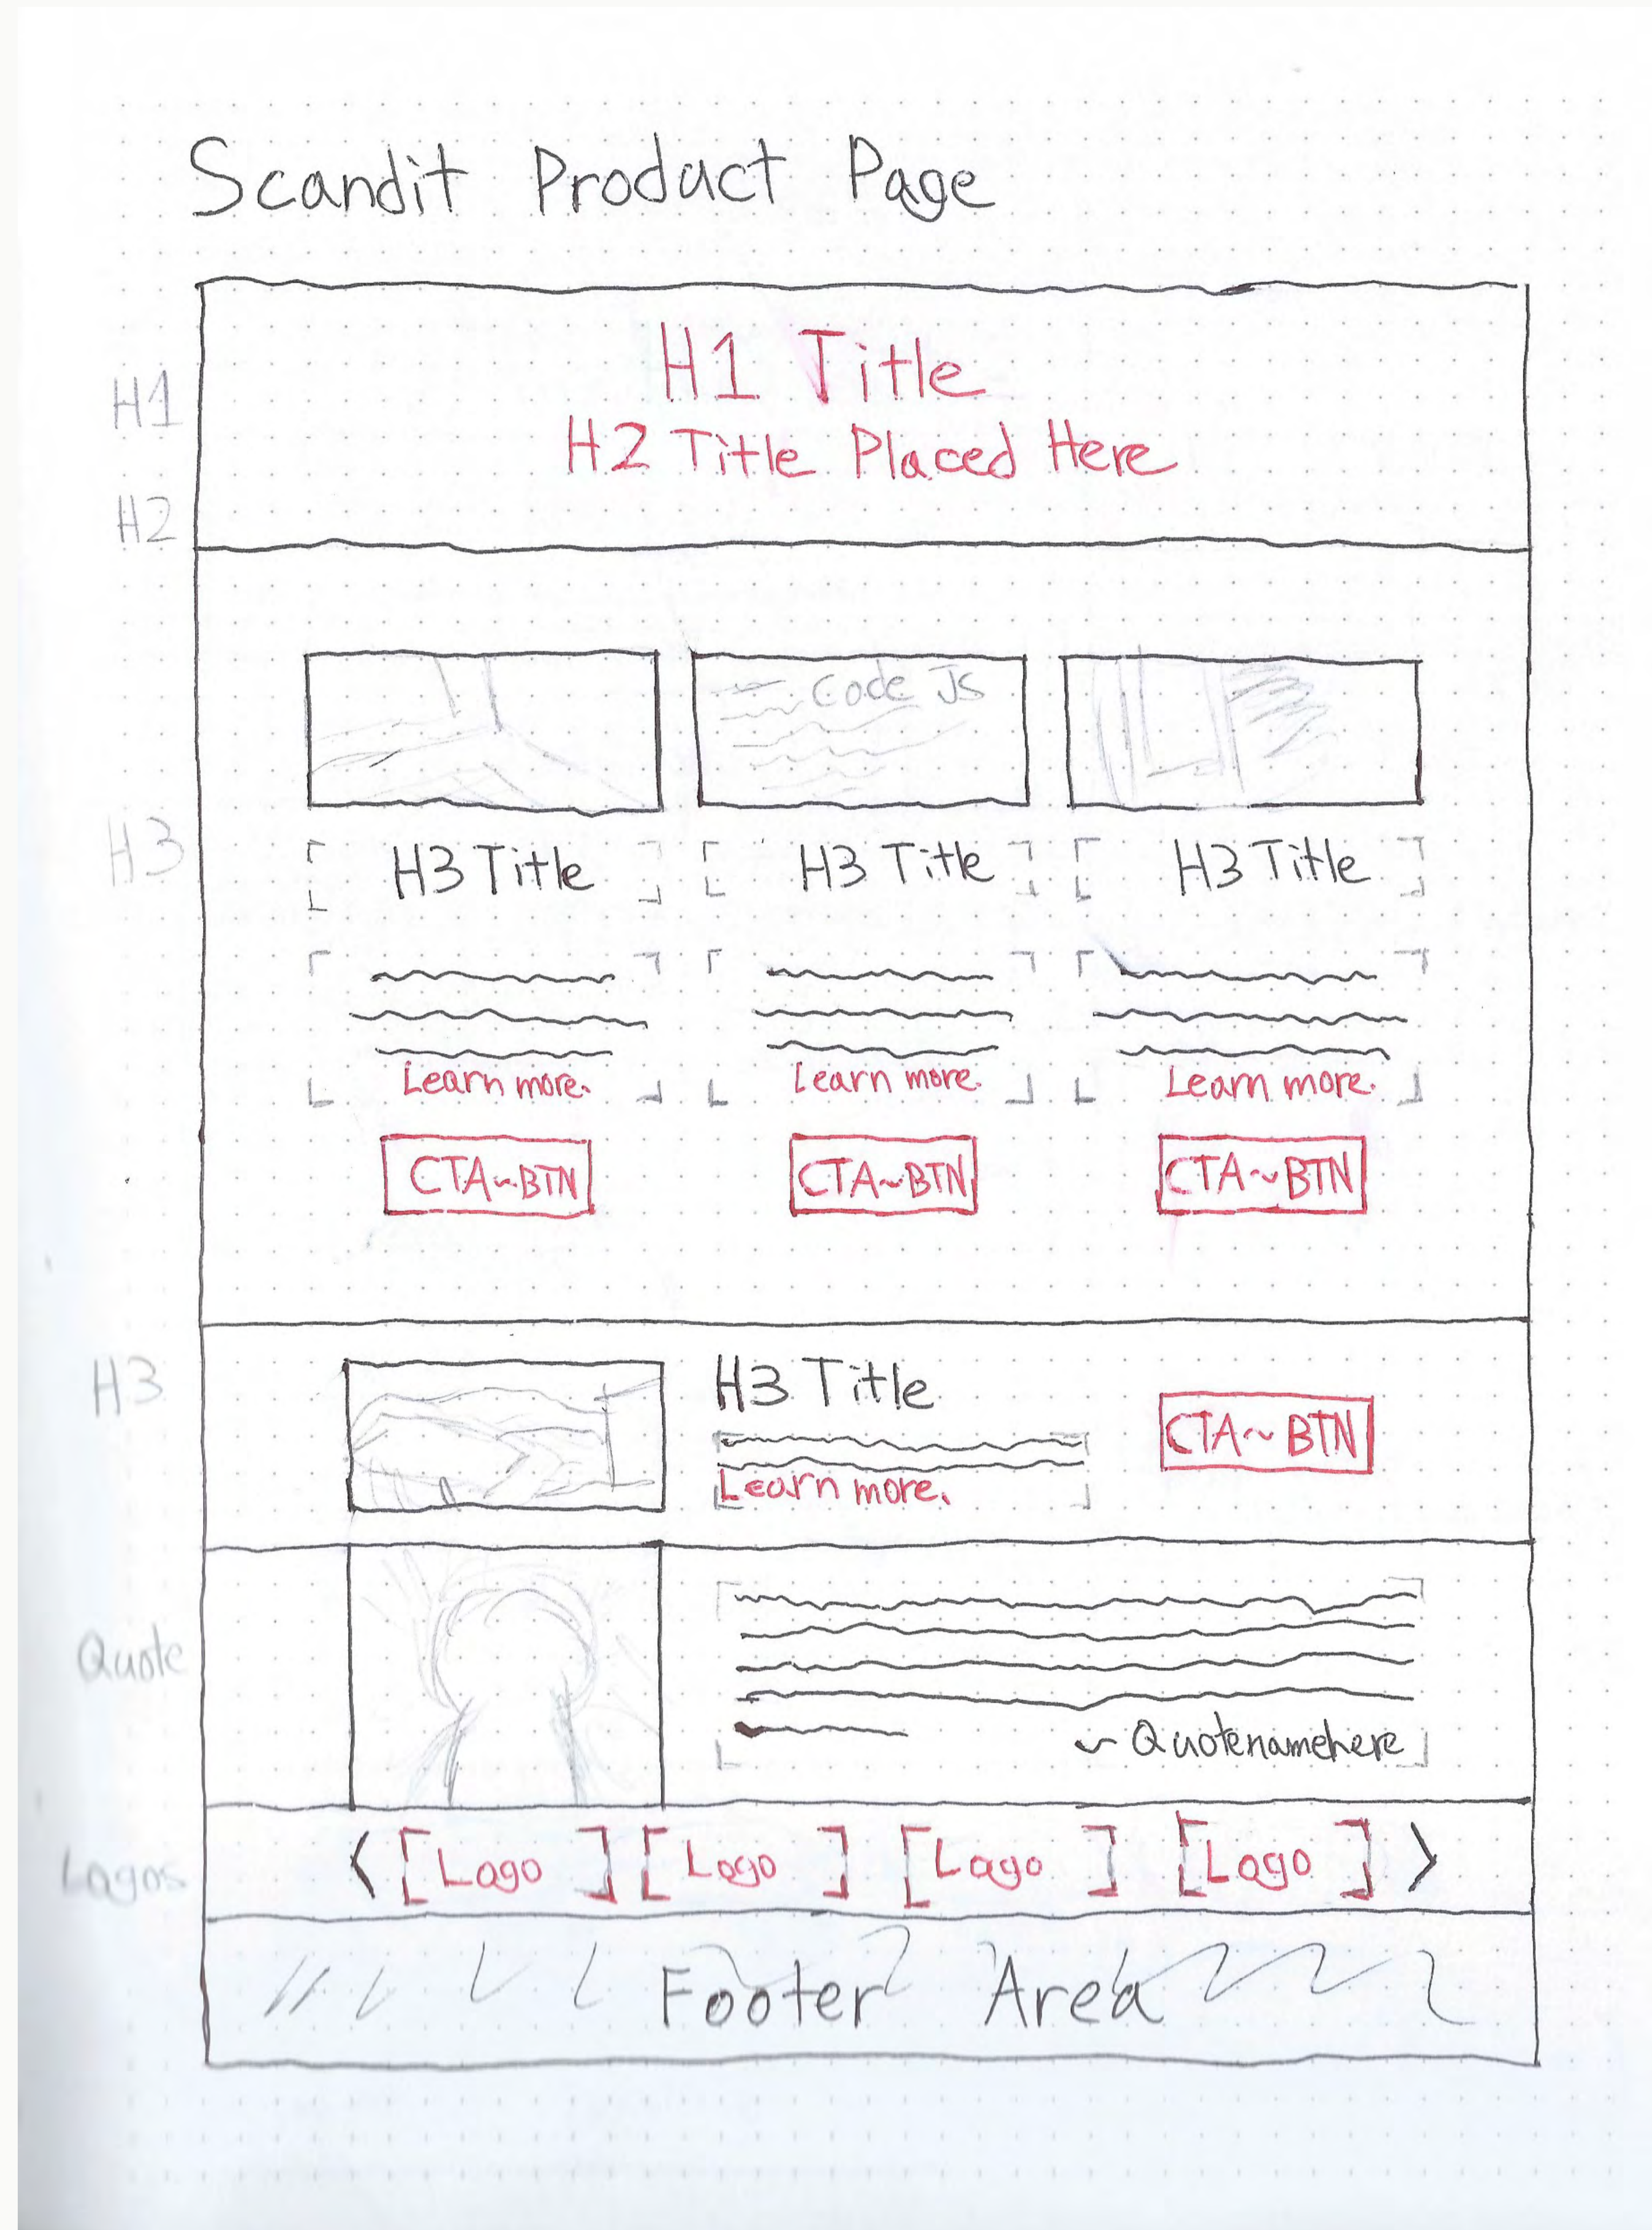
Scandit Product Page

H1
H2

H1 Title
H2 Title Placed Here

Code JS

H3

H3 Title
Learn more.
CTA~BTN

H3 Title
Learn more.
CTA~BTN

H3 Title
Learn more.
CTA~BTN

H3

H3 Title
Learn more.
CTA~BTN

Quote

~ Quotenamehere

Logos

‹ [Logo] [Logo] [Logo] [Logo] ›

Footer Area